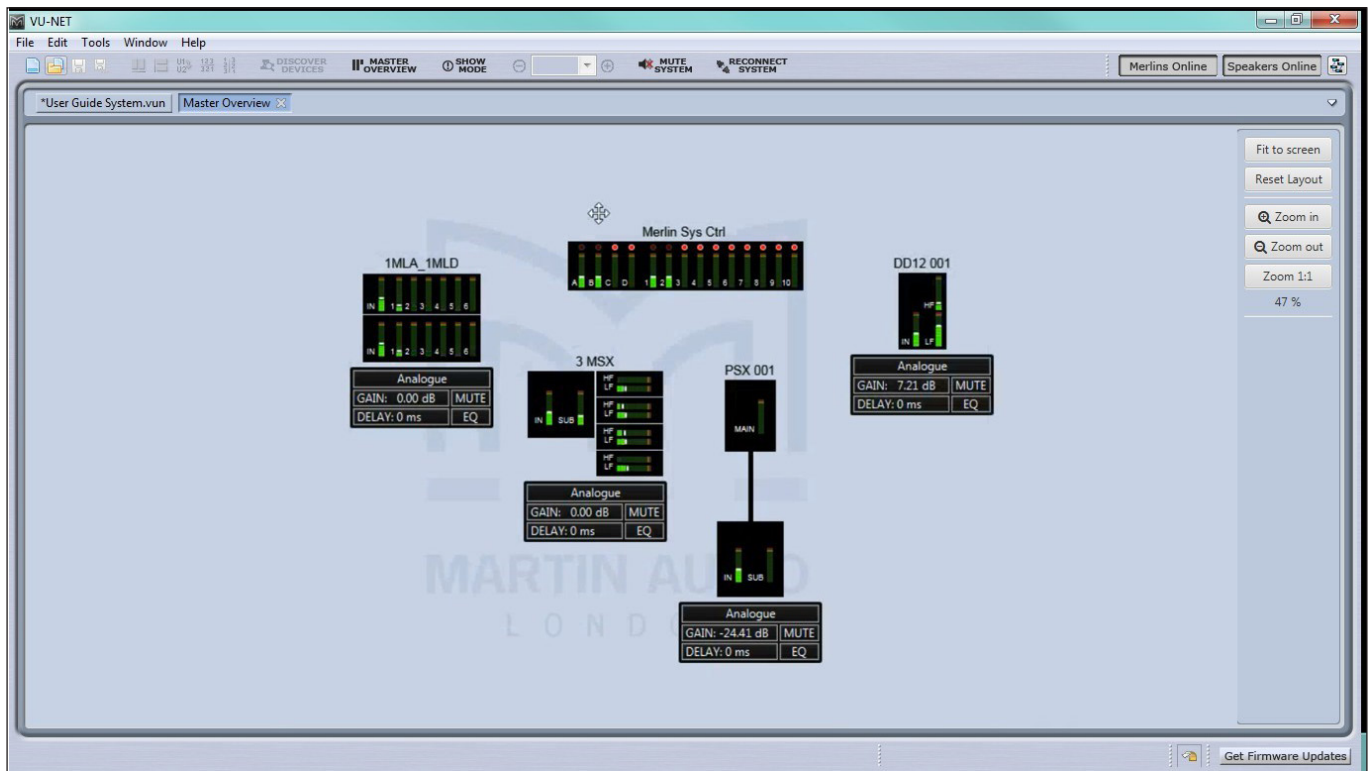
VU-NET

File Edit Tools Window Help

DISCOVER DEVICES
MASTER OVERVIEW
SHOW MODE
MUTE SYSTEM
RECONNECT SYSTEM

Merlins Online
Speakers Online

*User Guide System.vun
Master Overview

Fit to screen
Reset Layout
Zoom in
Zoom out
Zoom 1:1
47 %

Merlin Sys Ctrl
A B C D 1 2 3 4 5 6 7 8 9 10

1MLA_1MLD
IN 1 2 3 4 5 6
IN 1 2 3 4 5 6
Analogue
GAIN: 0.00 dB
MUTE
DELAY: 0 ms
EQ

3 MSX
IN SUB
HF LF
HF LF
HF LF
HF LF
Analogue
GAIN: 0.00 dB
MUTE
DELAY: 0 ms
EQ

PSX 001
MAIN
IN SUB
Analogue
GAIN: -24.41 dB
MUTE
DELAY: 0 ms
EQ

DD12 001
HF
IN LF
Analogue
GAIN: 7.21 dB
MUTE
DELAY: 0 ms
EQ

MARTIN AU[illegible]O
L O N D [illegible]

Get Firmware Updates